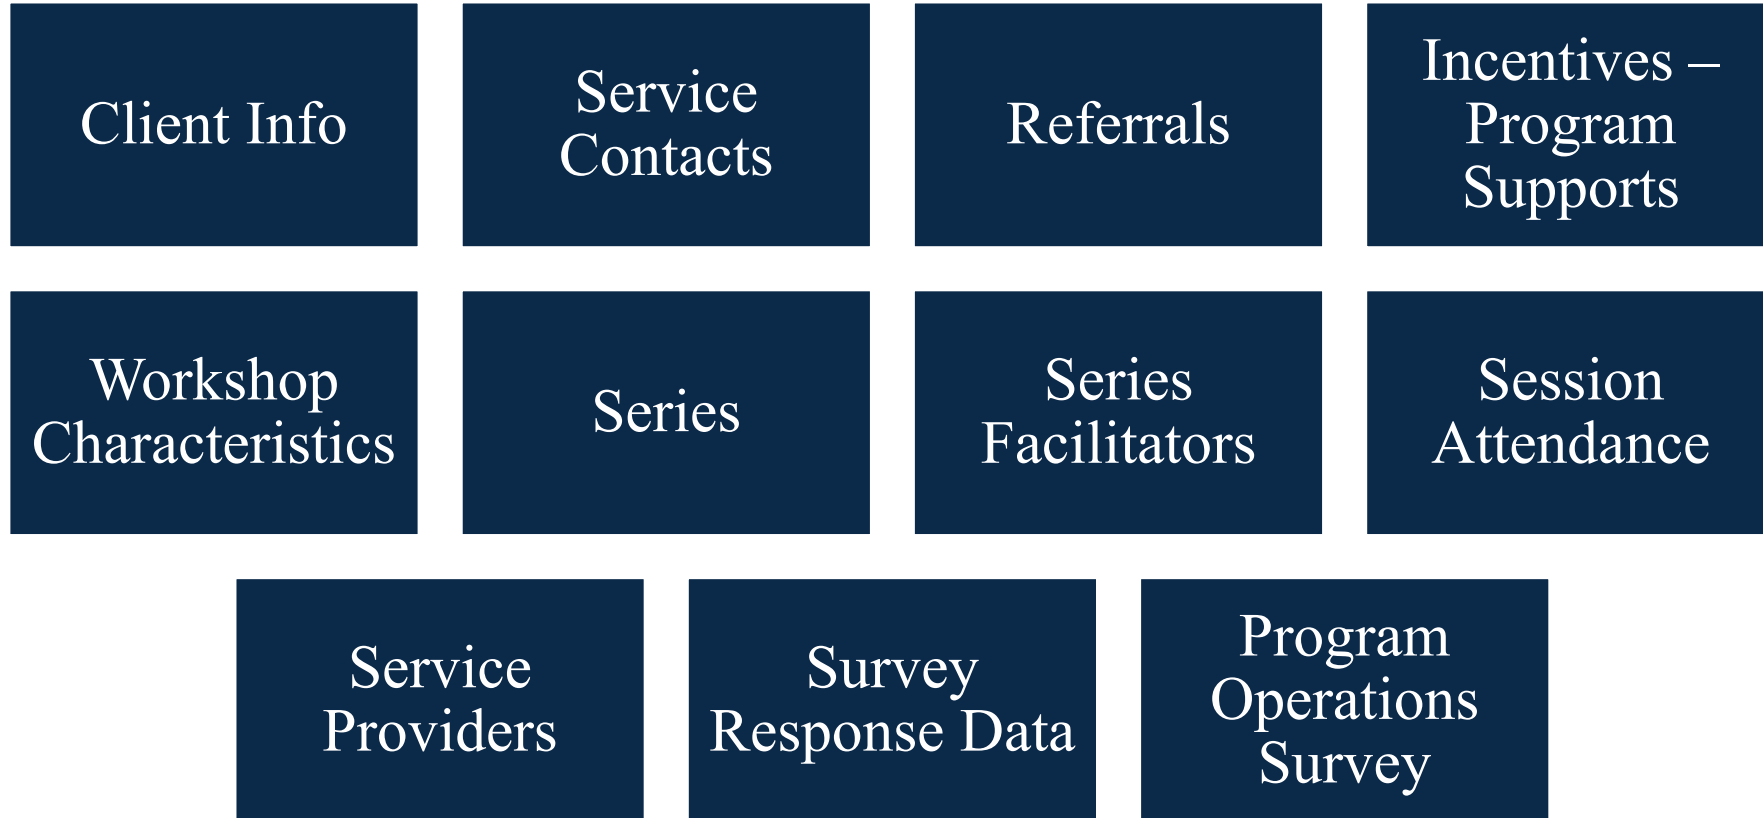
Client Info

Service Contacts

Referrals

Incentives – Program Supports

Workshop Characteristics

Series

Series Facilitators

Session Attendance

Service Providers

Survey Response Data

Program Operations Survey